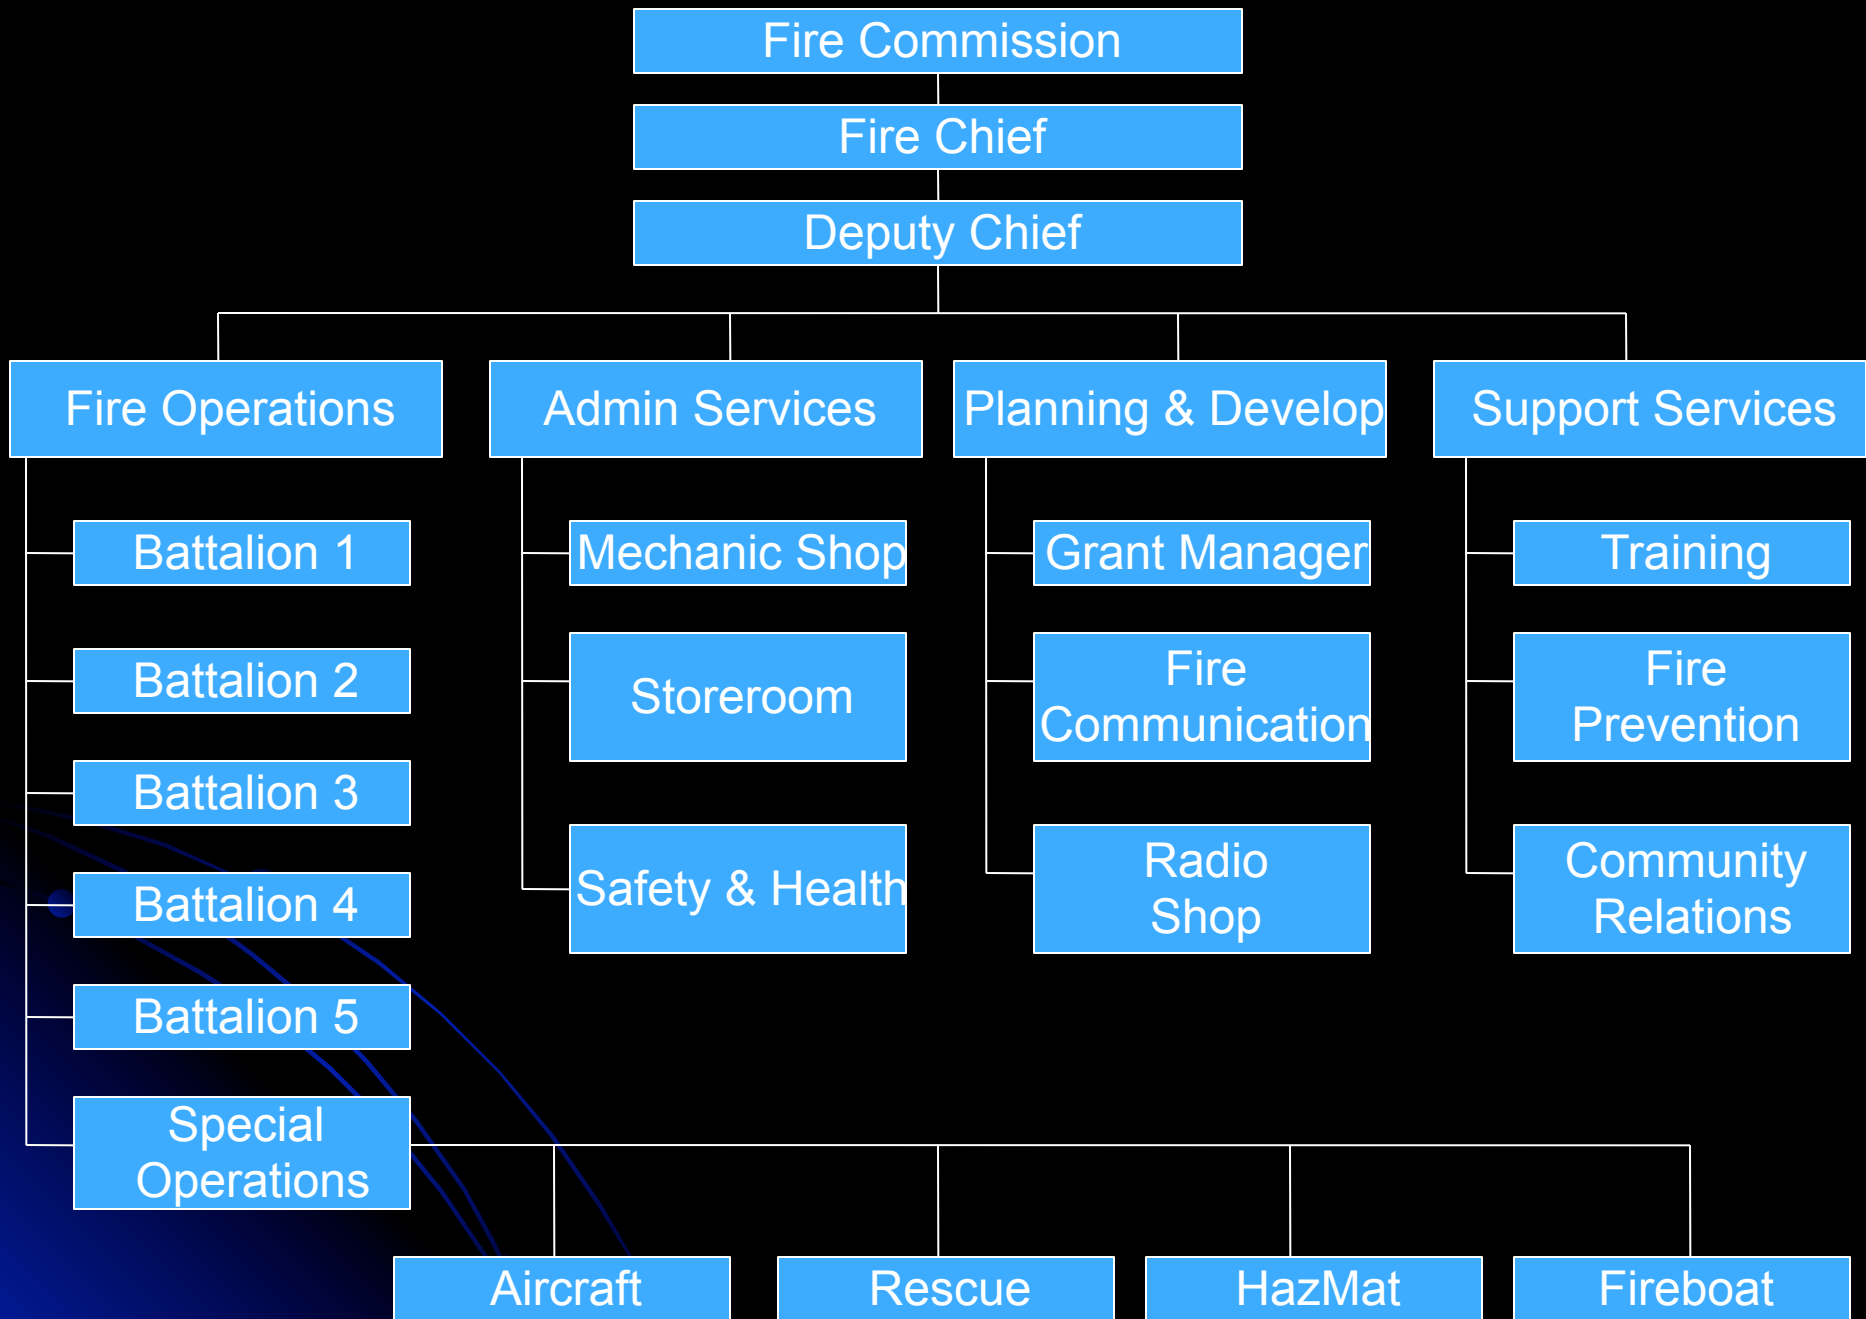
Fire Commission

Fire Chief

Deputy Chief

Fire Operations

Battalion 1

Battalion 2

Battalion 3

Battalion 4

Battalion 5

Special Operations

Admin Services

Mechanic Shop

Storeroom

Safety & Health

Planning & Develop

Grant Manager

Fire Communication

Radio Shop

Support Services

Training

Fire Prevention

Community Relations

Aircraft

Rescue

HazMat

Fireboat